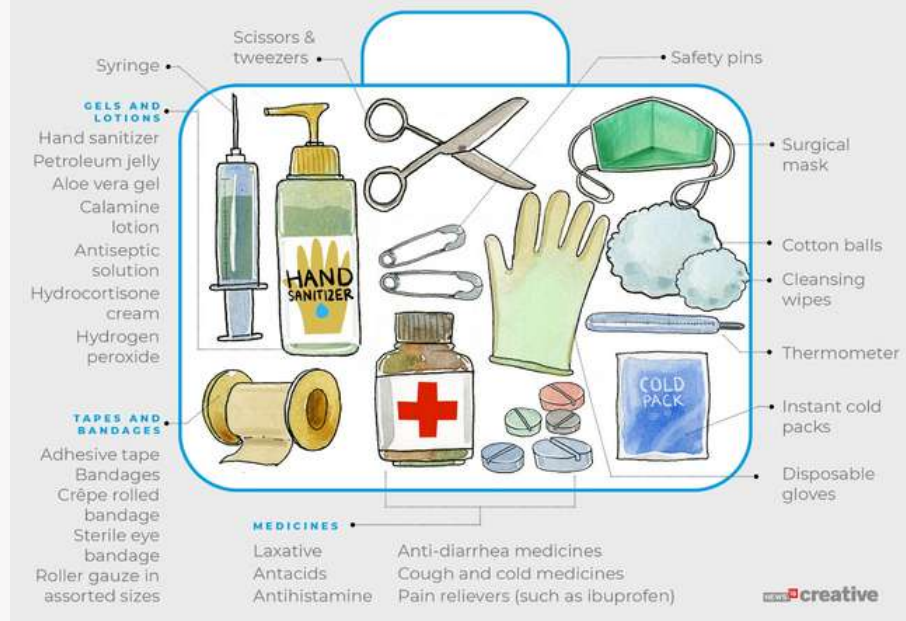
Syringe

Scissors & tweezers

Safety pins

GELS AND LOTIONS

Hand sanitizer
Petroleum jelly
Aloe vera gel
Calamine lotion
Antiseptic solution
Hydrocortisone cream
Hydrogen peroxide

HAND SANITIZER

Surgical mask

Cotton balls

Cleansing wipes

Thermometer

COLD PACK

Instant cold packs

Disposable gloves

TAPES AND BANDAGES

Adhesive tape
Bandages
Crêpe rolled bandage
Sterile eye bandage
Roller gauze in assorted sizes

MEDICINES

Laxative
Antacids
Antihistamine

Anti-diarrhea medicines
Cough and cold medicines
Pain relievers (such as ibuprofen)

NEWS18 creative